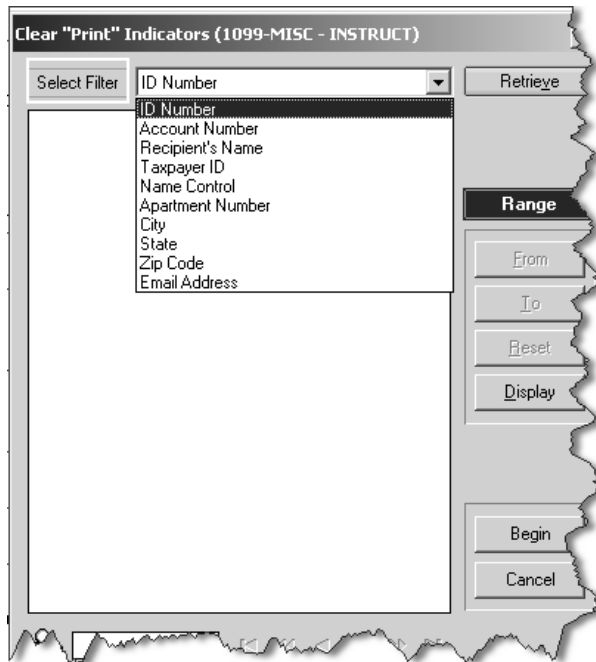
Clear "Print" Indicators (1099-MISC - INSTRUCT)

Select Filter

ID Number

Retrieve

ID Number
Account Number
Recipient's Name
Taxpayer ID
Name Control
Apartment Number
City
State
Zip Code
Email Address

Range

From

To

Reset

Display

Begin

Cancel